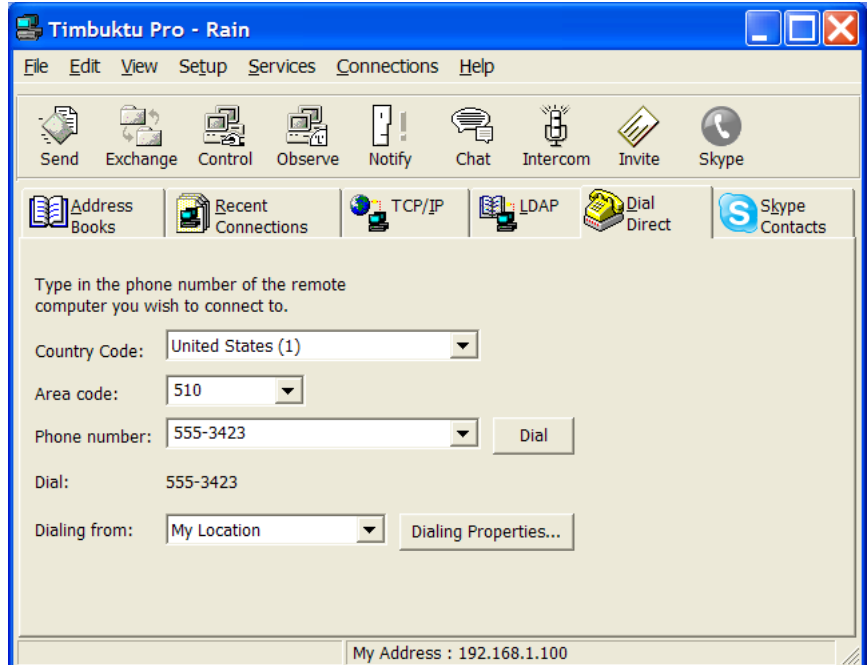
Timbuktu Pro - Rain

File Edit View Setup Services Connections Help

Send Exchange Control Observe Notify Chat Intercom Invite Skype

Address Books | Recent Connections | TCP/IP | LDAP | Dial Direct | Skype Contacts

Type in the phone number of the remote computer you wish to connect to.

Country Code: United States (1)

Area code: 510

Phone number: 555-3423 Dial

Dial: 555-3423

Dialing from: My Location Dialing Properties...

My Address : 192.168.1.100